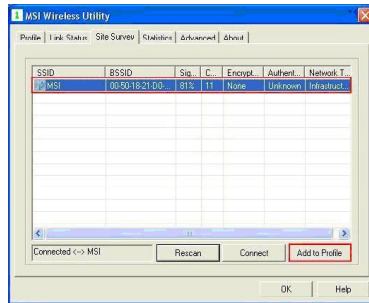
MSI Wireless Utility

Profile | Link Status | Site Survey | Statistics | Advanced | About

| SSID | BSSID | Sig... | C... | Encrypt... | Authent... | Network T... |
|---|---|---|---|---|---|---|
| MSI | 00-50-18-21-D0-... | 81% | 11 | None | Unknown | Infrastruct... |

Connected <--> MSI

Rescan

Connect

Add to Profile

OK

Help